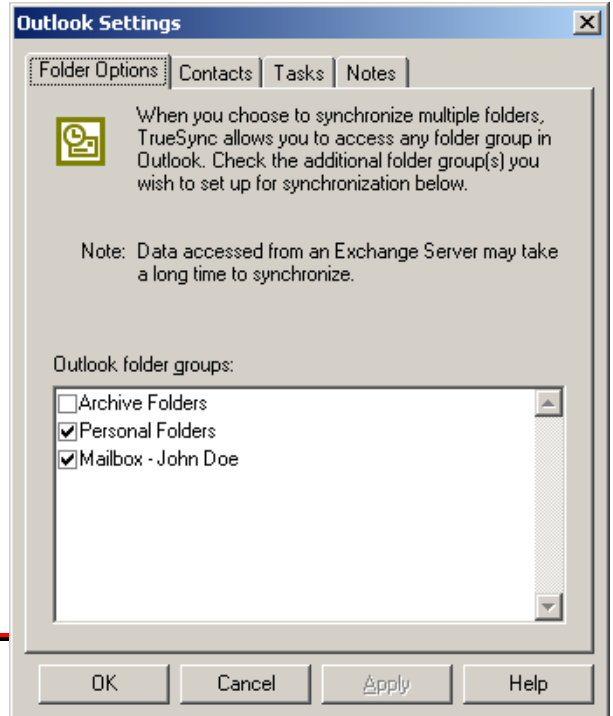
Outlook Settings

Folder Options | Contacts | Tasks | Notes

When you choose to synchronize multiple folders, TrueSync allows you to access any folder group in Outlook. Check the additional folder group(s) you wish to set up for synchronization below.

Note: Data accessed from an Exchange Server may take a long time to synchronize.

Outlook folder groups:

☐ Archive Folders
☑ Personal Folders
☑ Mailbox - John Doe

OK | Cancel | Apply | Help